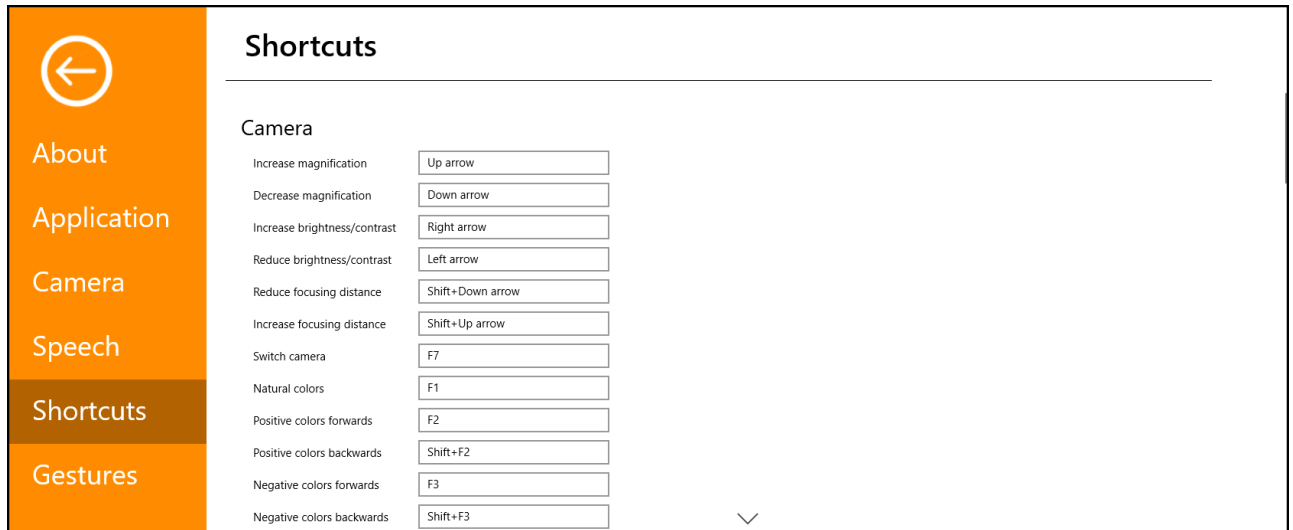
About
Application
Camera
Speech
Shortcuts
Gestures

Shortcuts

Camera

| Increase magnification | Up arrow |
|---|---|
| Decrease magnification | Down arrow |
| Increase brightness/contrast | Right arrow |
| Reduce brightness/contrast | Left arrow |
| Reduce focusing distance | Shift+Down arrow |
| Increase focusing distance | Shift+Up arrow |
| Switch camera | F7 |
| Natural colors | F1 |
| Positive colors forwards | F2 |
| Positive colors backwards | Shift+F2 |
| Negative colors forwards | F3 |
| Negative colors backwards | Shift+F3 |